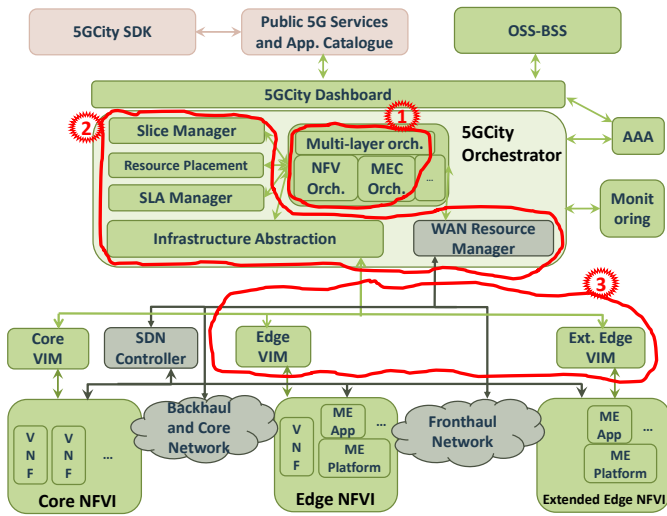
5GCity SDK

Public 5G Services and App. Catalogue

OSS-BSS

5GCity Dashboard

2

1

Slice Manager

Multi-layer orch.

5GCity Orchestrator

Resource Placement

NFV Orch.

MEC Orch.

...

AAA

SLA Manager

Monit oring

Infrastructure Abstraction

WAN Resource Manager

3

Core VIM

SDN Controller

Edge VIM

Ext. Edge VIM

Backhaul and Core Network

Fronthaul Network

V N F

V N F

...

V N F

ME App

ME Platform

ME App

ME Platform

Core NFVI

Edge NFVI

Extended Edge NFVI